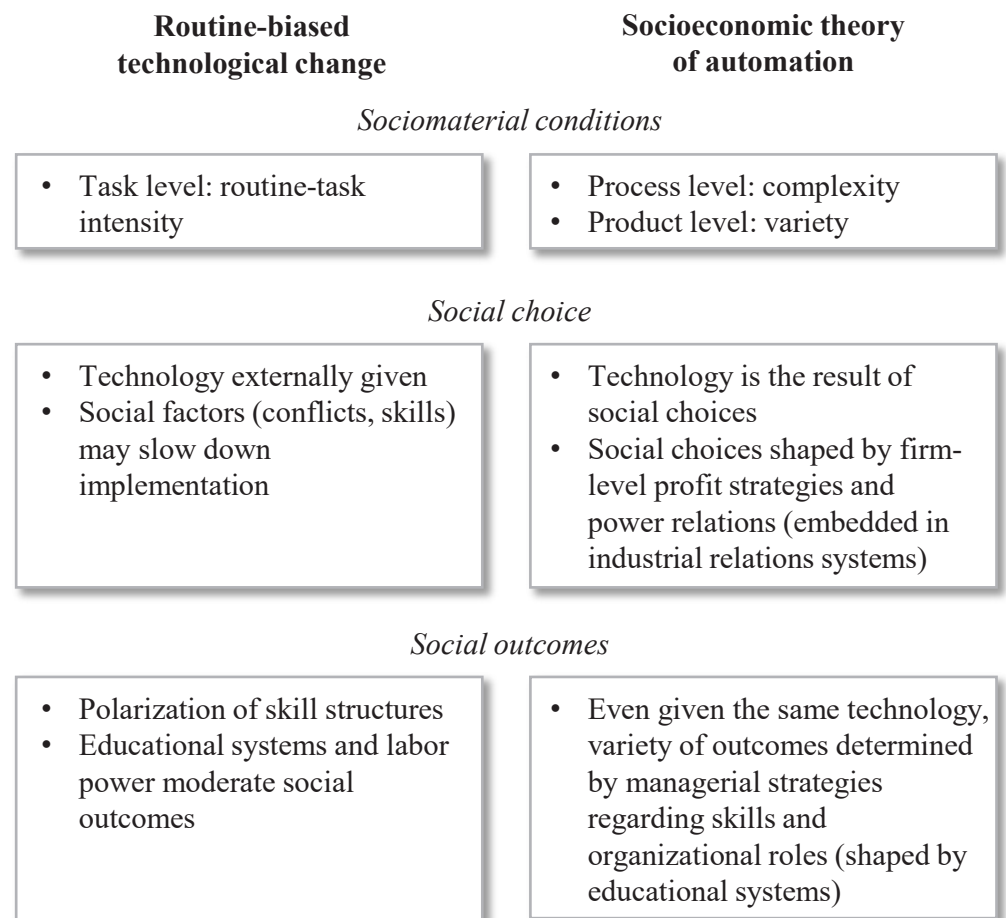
Routine-biased technological change

Socioeconomic theory of automation

*Sociomaterial conditions*

• Task level: routine-task intensity

• Process level: complexity
• Product level: variety

*Social choice*

• Technology externally given
• Social factors (conflicts, skills) may slow down implementation

• Technology is the result of social choices
• Social choices shaped by firm-level profit strategies and power relations (embedded in industrial relations systems)

*Social outcomes*

• Polarization of skill structures
• Educational systems and labor power moderate social outcomes

• Even given the same technology, variety of outcomes determined by managerial strategies regarding skills and organizational roles (shaped by educational systems)